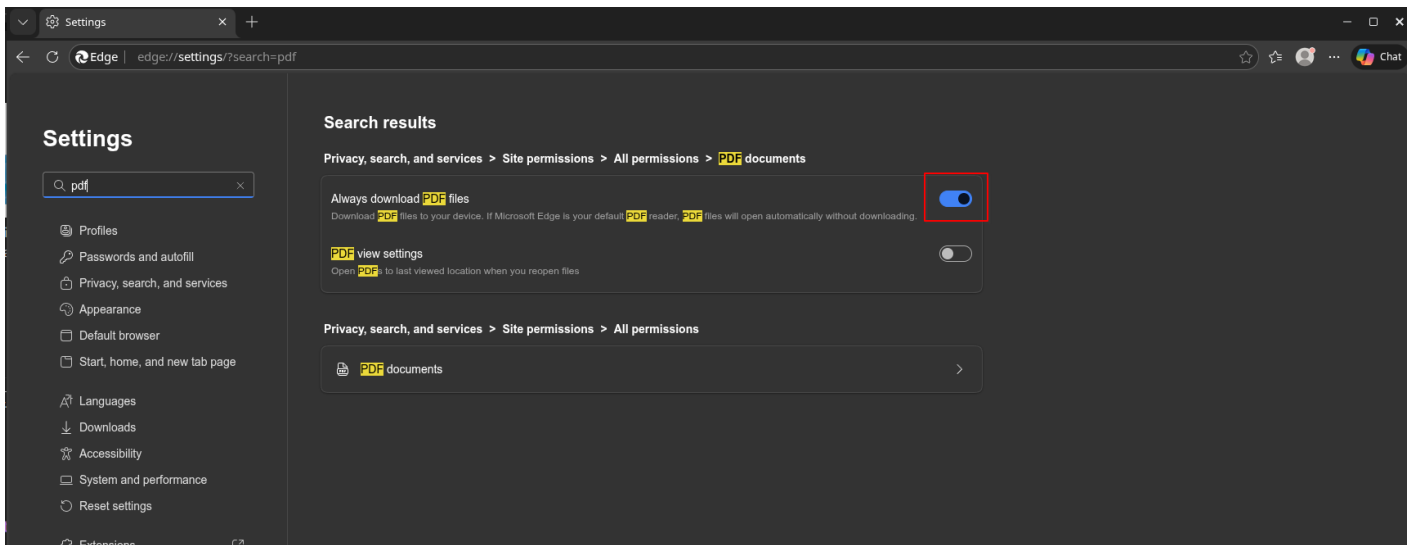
Settings

Edge | edge://settings/?search=pdf

Chat

Settings

pdf

Profiles
Passwords and autofill
Privacy, search, and services
Appearance
Default browser
Start, home, and new tab page
Languages
Downloads
Accessibility
System and performance
Reset settings
Extensions

Search results

Privacy, search, and services > Site permissions > All permissions > PDF documents

Always download PDF files
Download PDF files to your device. If Microsoft Edge is your default PDF reader, PDF files will open automatically without downloading.

PDF view settings
Open PDFs to last viewed location when you reopen files

Privacy, search, and services > Site permissions > All permissions

PDF documents